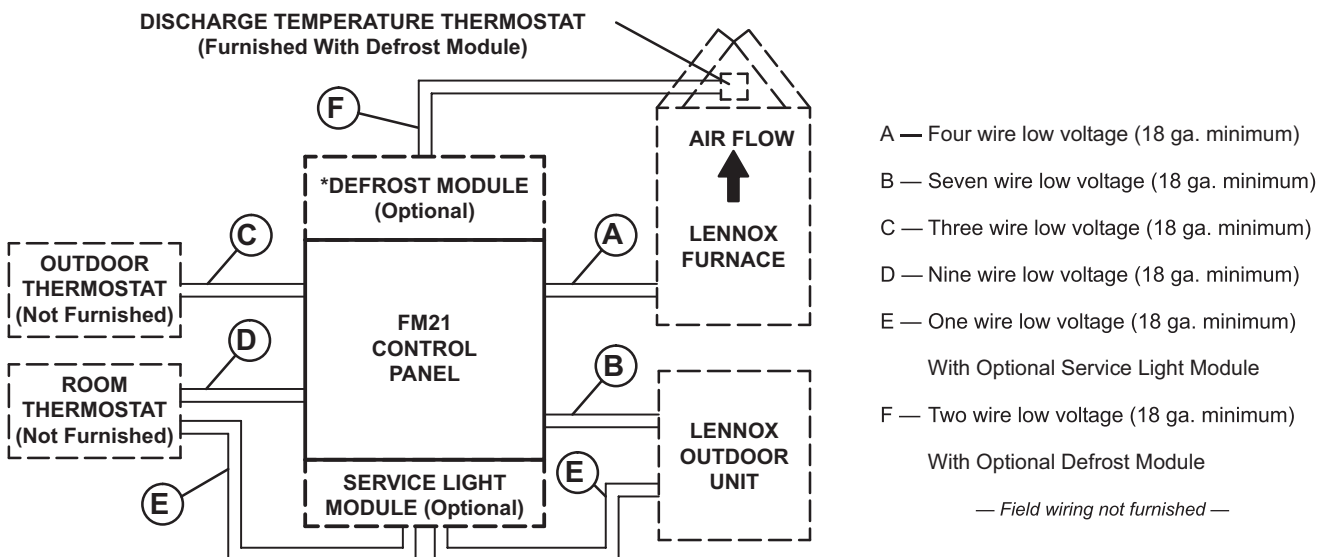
DISCHARGE TEMPERATURE THERMOSTAT
(Furnished With Defrost Module)

F

*DEFROST MODULE
(Optional)

AIR FLOW

LENNOX
FURNACE

C

A

OUTDOOR
THERMOSTAT
(Not Furnished)

FM21
CONTROL
PANEL

D

ROOM
THERMOSTAT
(Not Furnished)

B

LENNOX
OUTDOOR
UNIT

E

SERVICE LIGHT
MODULE (Optional)

E

A — Four wire low voltage (18 ga. minimum)

B — Seven wire low voltage (18 ga. minimum)

C — Three wire low voltage (18 ga. minimum)

D — Nine wire low voltage (18 ga. minimum)

E — One wire low voltage (18 ga. minimum)
With Optional Service Light Module

F — Two wire low voltage (18 ga. minimum)
With Optional Defrost Module

— Field wiring not furnished —